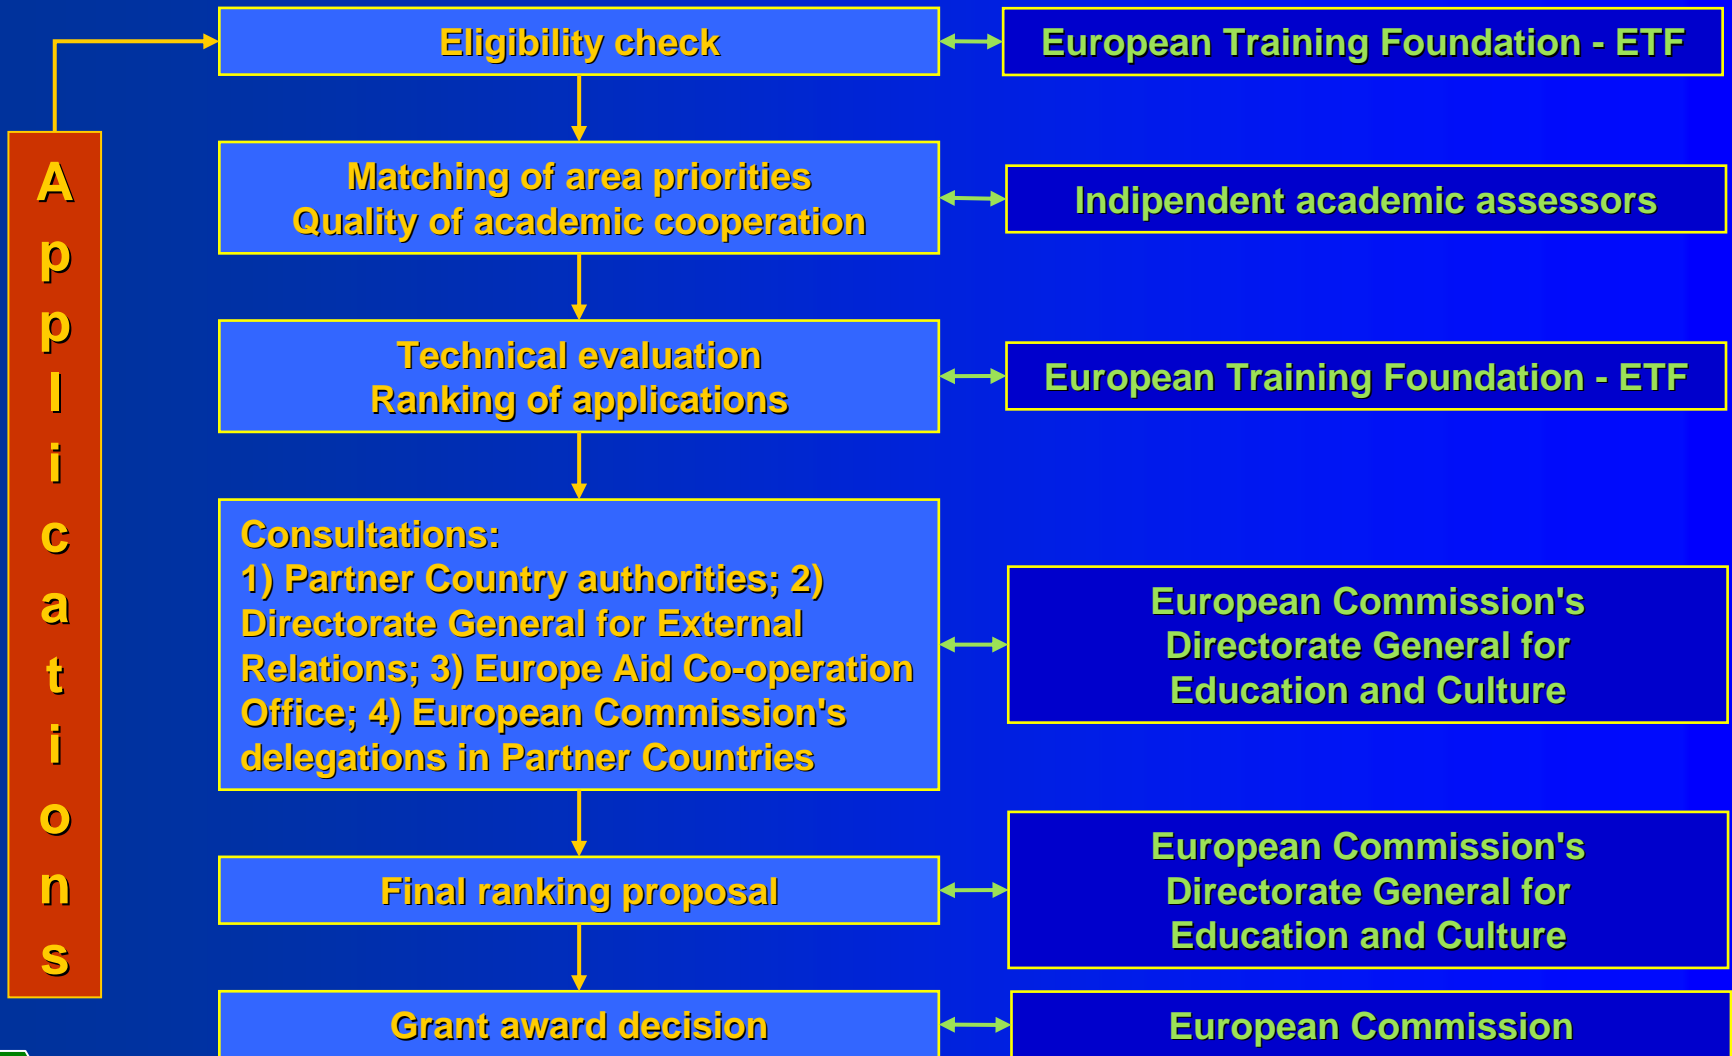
Applications

Eligibility check

European Training Foundation - ETF

Matching of area priorities
Quality of academic cooperation

Indipendent academic assessors

Technical evaluation
Ranking of applications

European Training Foundation - ETF

Consultations:
1) Partner Country authorities; 2) Directorate General for External Relations; 3) Europe Aid Co-operation Office; 4) European Commission's delegations in Partner Countries

European Commission's Directorate General for Education and Culture

Final ranking proposal

European Commission's Directorate General for Education and Culture

Grant award decision

European Commission